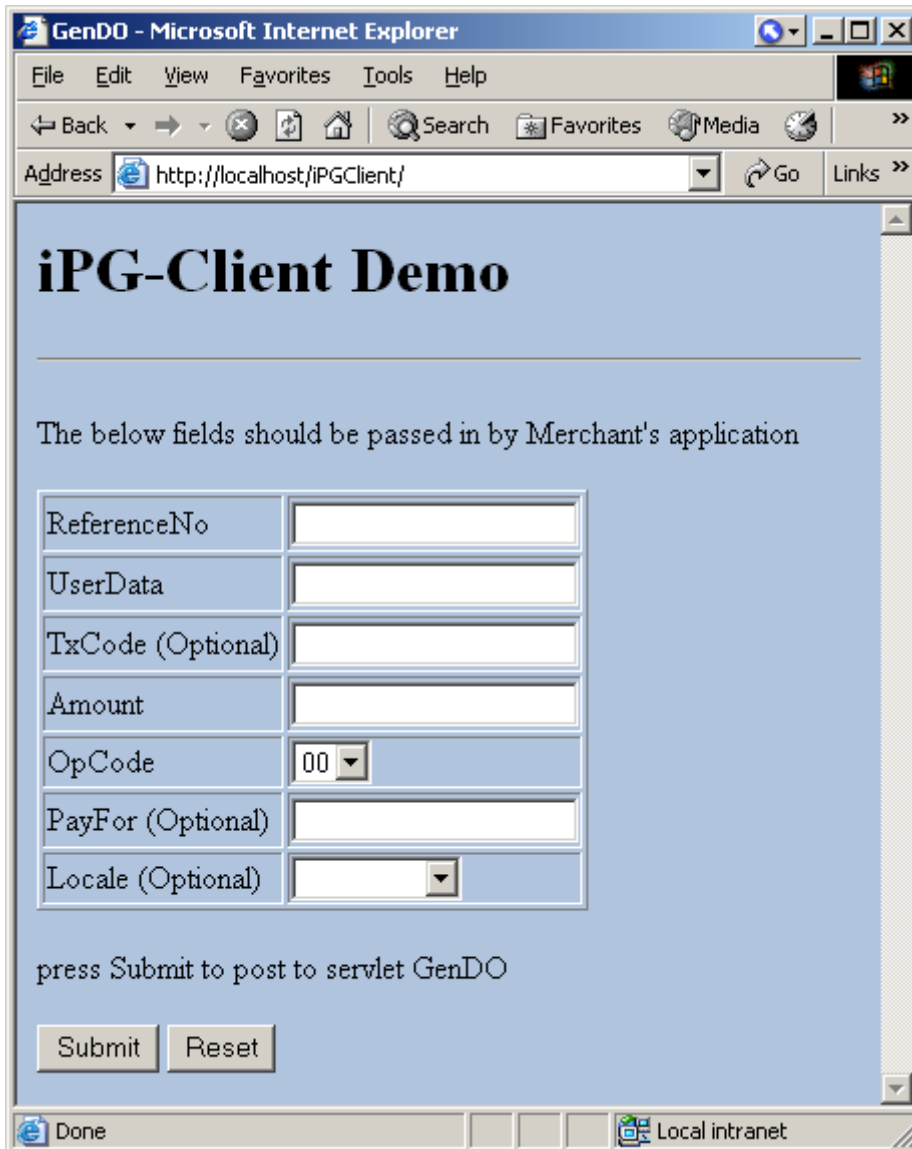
GenDO - Microsoft Internet Explorer

File Edit View Favorites Tools Help

Back Search Favorites Media

Address http://localhost/iPGClient/ Go Links »

# iPG-Client Demo

The below fields should be passed in by Merchant's application

| ReferenceNo | |
|---|---|
| UserData | |
| TxCode (Optional) | |
| Amount | |
| OpCode | 00 |
| PayFor (Optional) | |
| Locale (Optional) | |

press Submit to post to servlet GenDO

Submit Reset

Done Local intranet